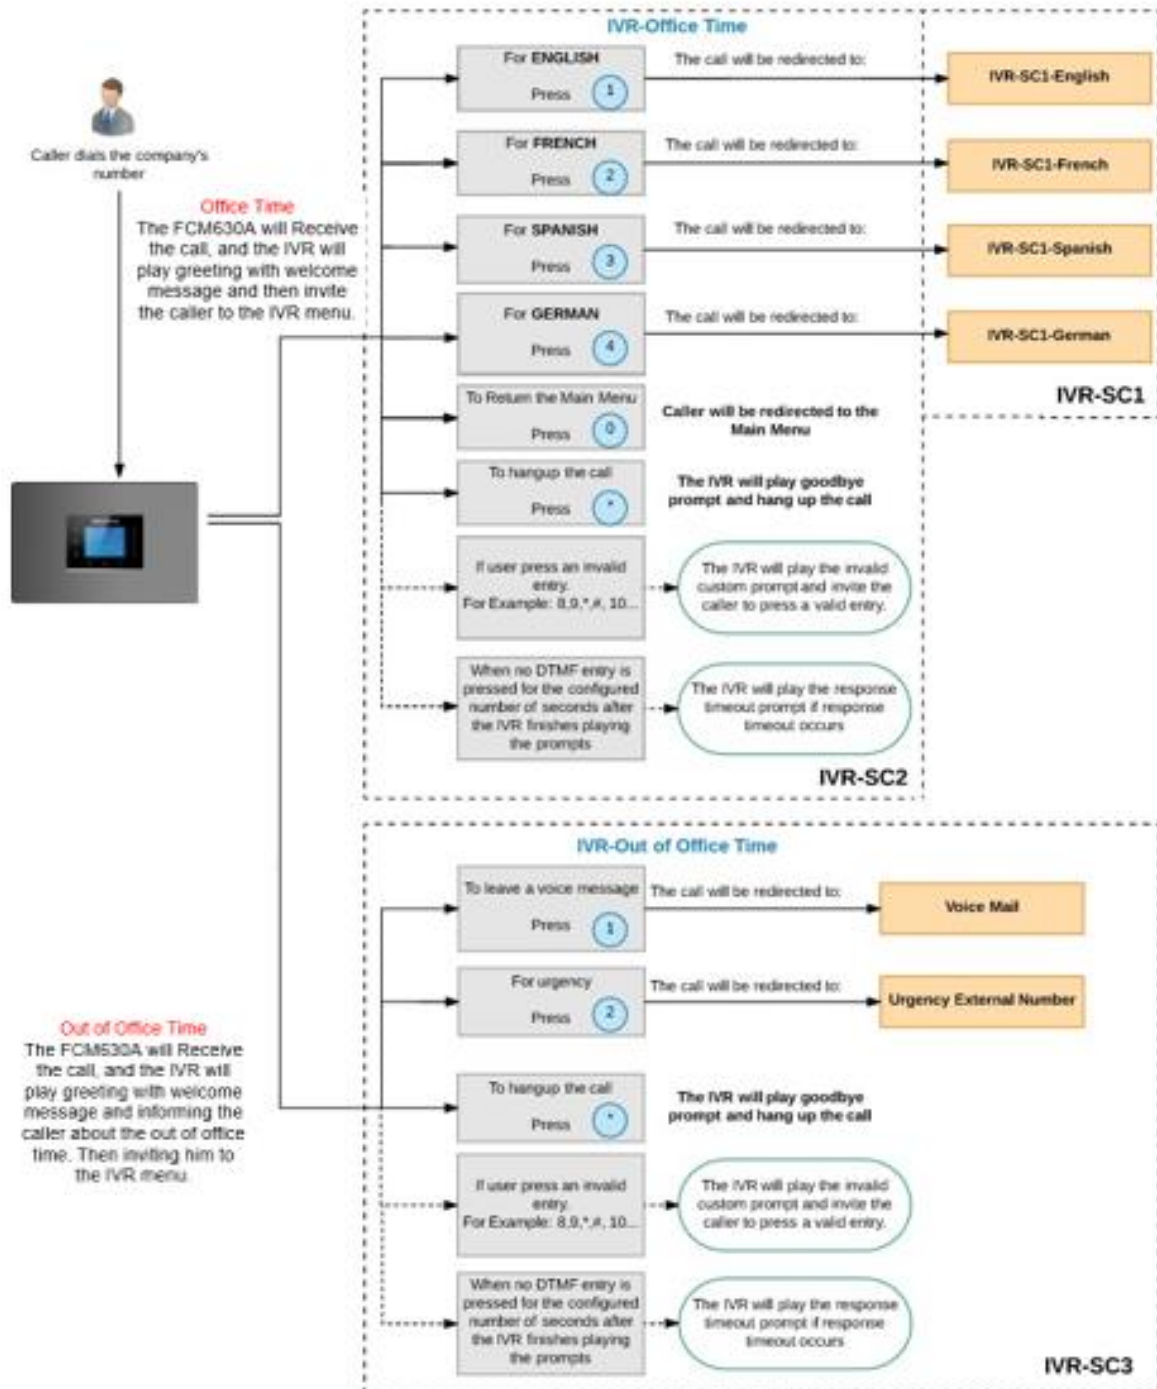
Caller dials the company's number

Office Time
The FCM630A will Receive the call, and the IVR will play greeting with welcome message and then invite the caller to the IVR menu.

Out of Office Time
The FCM630A will Receive the call, and the IVR will play greeting with welcome message and informing the caller about the out of office time. Then inviting him to the IVR menu.

IVR-Office Time

For ENGLISH
Press 1
The call will be redirected to:
IVR-SC1-English

For FRENCH
Press 2
The call will be redirected to:
IVR-SC1-French

For SPANISH
Press 3
The call will be redirected to:
IVR-SC1-Spanish

For GERMAN
Press 4
The call will be redirected to:
IVR-SC1-German

IVR-SC1

To Return the Main Menu
Press 0
Caller will be redirected to the Main Menu

To hangup the call
Press *
The IVR will play goodbye prompt and hang up the call

If user press an invalid entry.
For Example: 8,9,*,#, 10...
The IVR will play the invalid custom prompt and invite the caller to press a valid entry.

When no DTMF entry is pressed for the configured number of seconds after the IVR finishes playing the prompts
The IVR will play the response timeout prompt if response timeout occurs

IVR-SC2

IVR-Out of Office Time

To leave a voice message
Press 1
The call will be redirected to:
Voice Mail

For urgency
Press 2
The call will be redirected to:
Urgency External Number

To hangup the call
Press *
The IVR will play goodbye prompt and hang up the call

If user press an invalid entry.
For Example: 8,9,*,#, 10...
The IVR will play the invalid custom prompt and invite the caller to press a valid entry.

When no DTMF entry is pressed for the configured number of seconds after the IVR finishes playing the prompts
The IVR will play the response timeout prompt if response timeout occurs

IVR-SC3